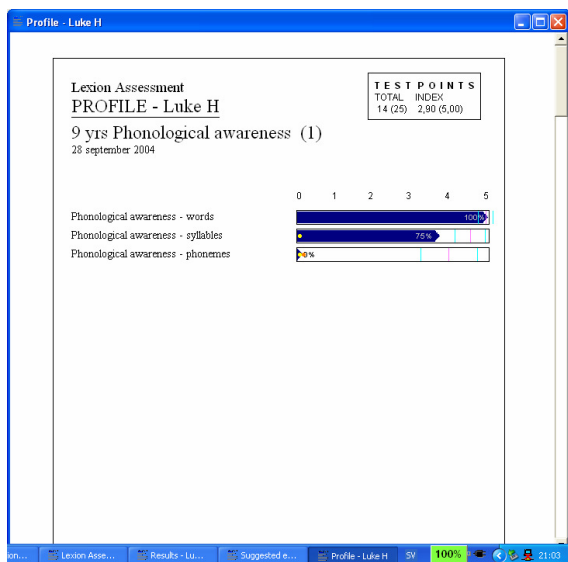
Profile - Luke H

Lexion Assessment
PROFILE - Luke H
9 yrs Phonological awareness (1)
28 september 2004

TEST POINTS
TOTAL INDEX
14 (25) 2,90 (5,00)

0 1 2 3 4 5

Phonological awareness - words 100%
Phonological awareness - syllables 75%
Phonological awareness - phonemes 0%

ion... Lexion Asse... Results - Lu... Suggested e... Profile - Luke H SV 100% 21:03